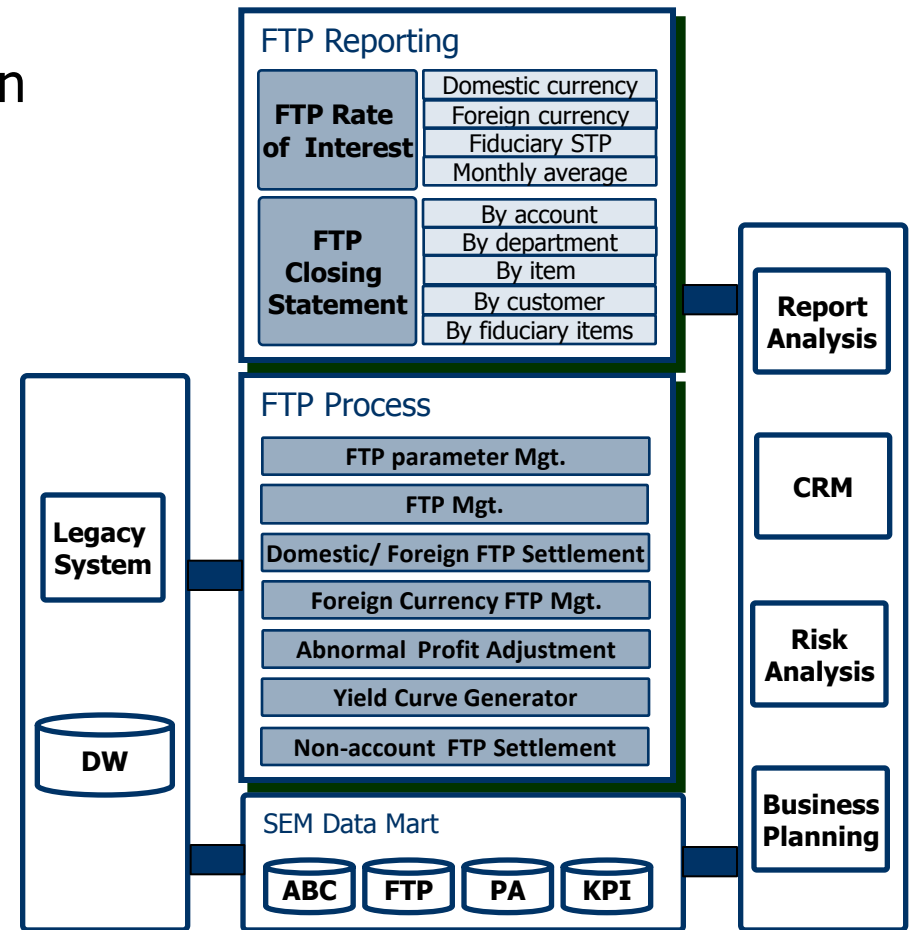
n

FTP Reporting

FTP Rate of Interest

Domestic currency
Foreign currency
Fiduciary STP
Monthly average

FTP Closing Statement

By account
By department
By item
By customer
By fiduciary items

FTP Process

FTP parameter Mgt.
FTP Mgt.
Domestic/ Foreign FTP Settlement
Foreign Currency FTP Mgt.
Abnormal Profit Adjustment
Yield Curve Generator
Non-account FTP Settlement

SEM Data Mart

ABC
FTP
PA
KPI

Legacy System

DW

Report Analysis

CRM

Risk Analysis

Business Planning